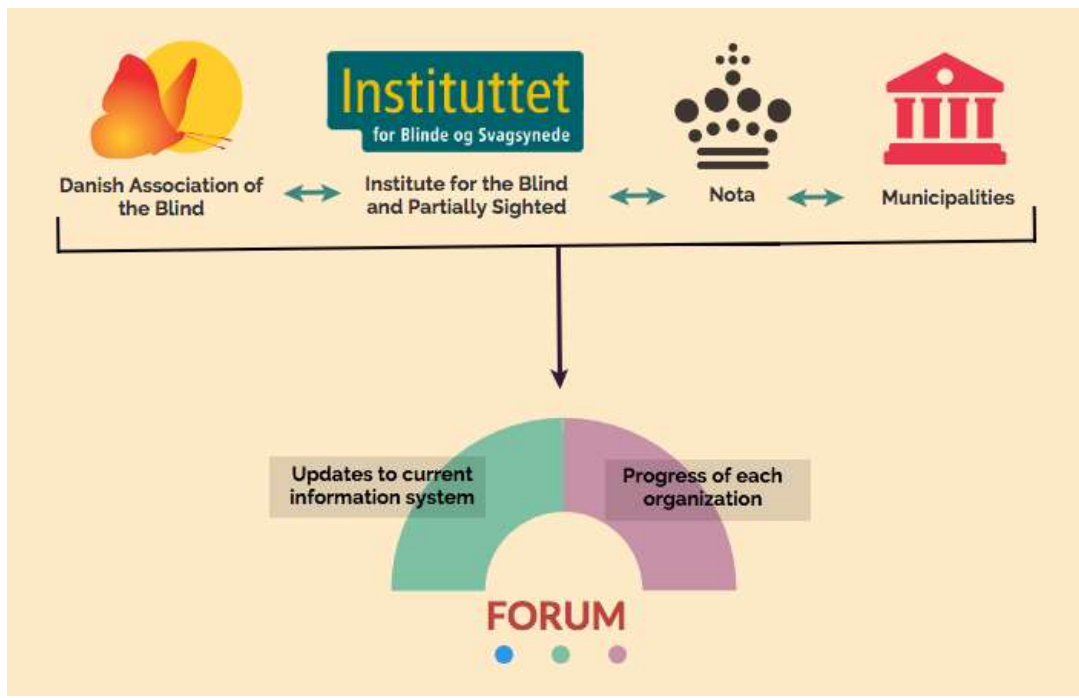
Instituttet
for Blinde og Svagsynede

Danish Association of the Blind

Institute for the Blind and Partially Sighted

Nota

Municipalities

Updates to current information system

Progress of each organization

FORUM